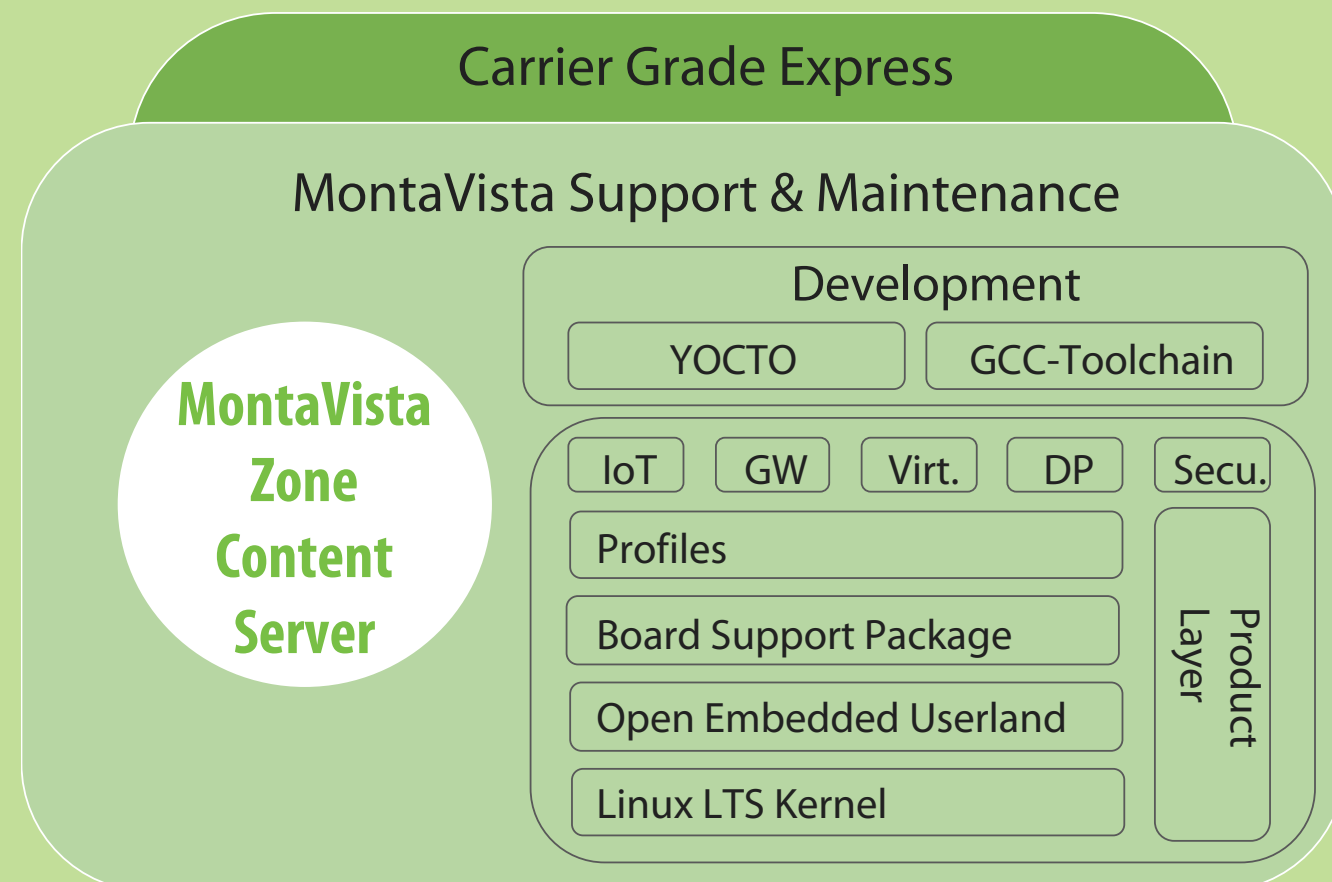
Carrier Grade Express

MontaVista Support & Maintenance

MontaVista Zone Content Server

Development

YOCTO

GCC-Toolchain

IoT

GW

Virt.

DP

Secu.

Profiles

Board Support Package

Open Embedded Userland

Linux LTS Kernel

Product Layer